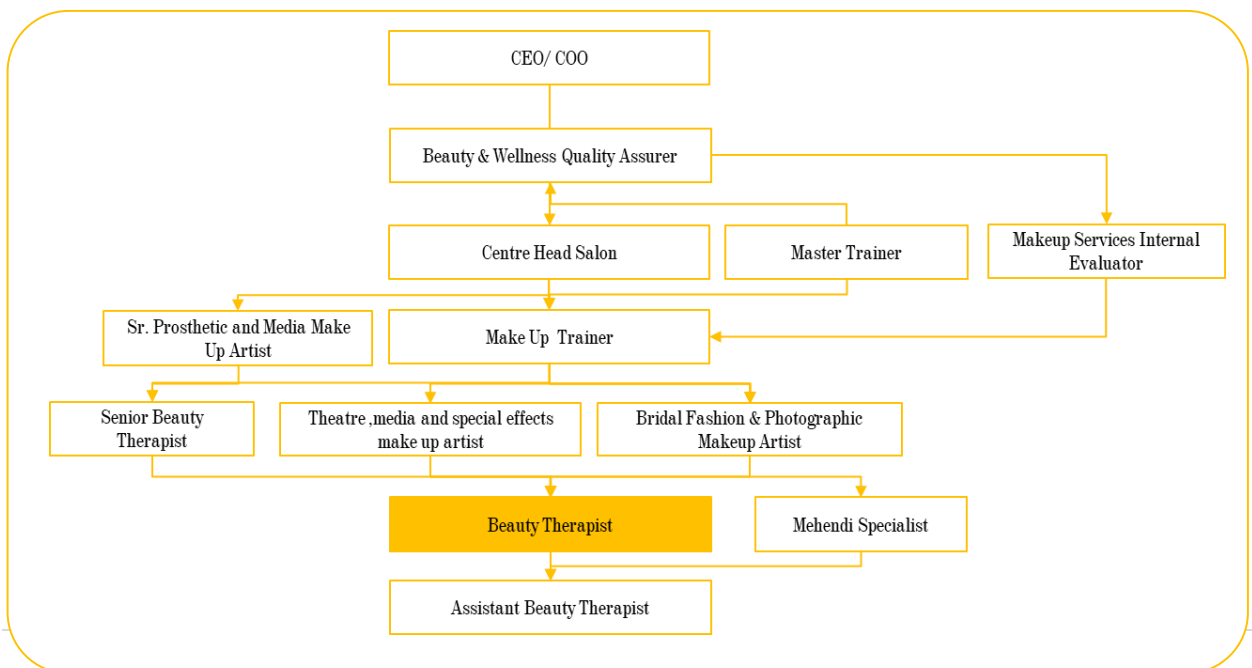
CEO/ COO

Beauty & Wellness Quality Assurer

Centre Head Salon

Master Trainer

Makeup Services Internal Evaluator

Sr. Prosthetic and Media Make Up Artist

Make Up Trainer

Senior Beauty Therapist

Theatre ,media and special effects make up artist

Bridal Fashion & Photographic Makeup Artist

Beauty Therapist

Mehendi Specialist

Assistant Beauty Therapist